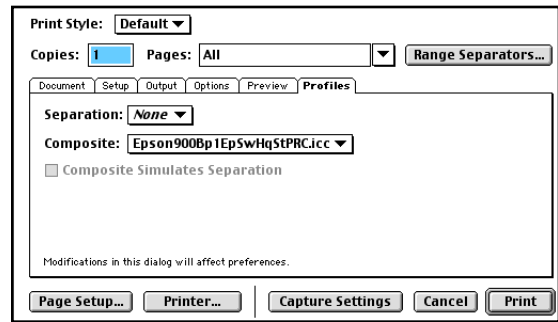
Print Style: Default

Copies: 1 Pages: All Range Separators...

Document | Setup | Output | Options | Preview | Profiles

Separation: None

Composite: Epson900Bp1EpSwHqStPRC.icc

Composite Simulates Separation

Modifications in this dialog will affect preferences.

Page Setup... Printer... Capture Settings Cancel Print